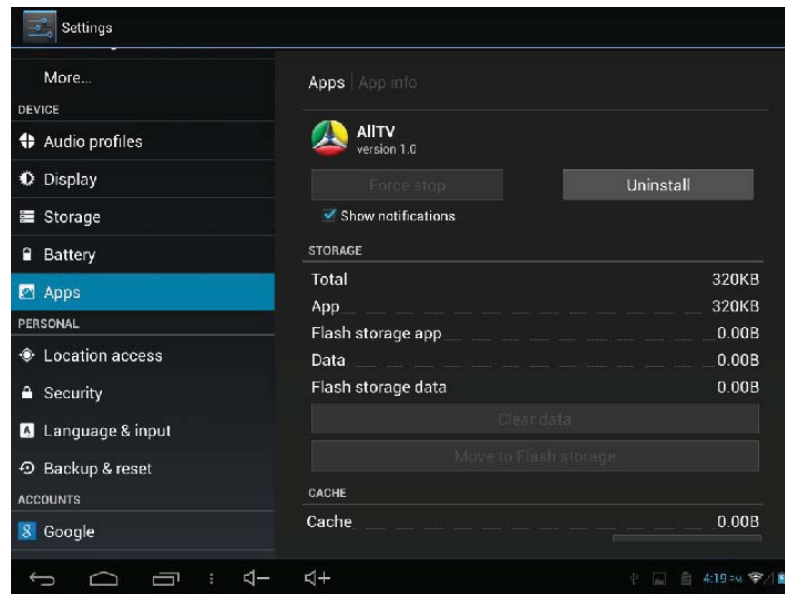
Settings

More...
DEVICE
Audio profiles
Display
Storage
Battery
Apps
PERSONAL
Location access
Security
Language & input
Backup & reset
ACCOUNTS
Google

Apps | App info

AllTV
version 1.0

Force stop
Uninstall

Show notifications

STORAGE

| | |
|---|---|
| Total | 320KB |
| App | 320KB |
| Flash storage app | 0.00B |
| Data | 0.00B |
| Flash storage data | 0.00B |

Clear data

Move to Flash storage

CACHE

Cache 0.00B

4:19 PM